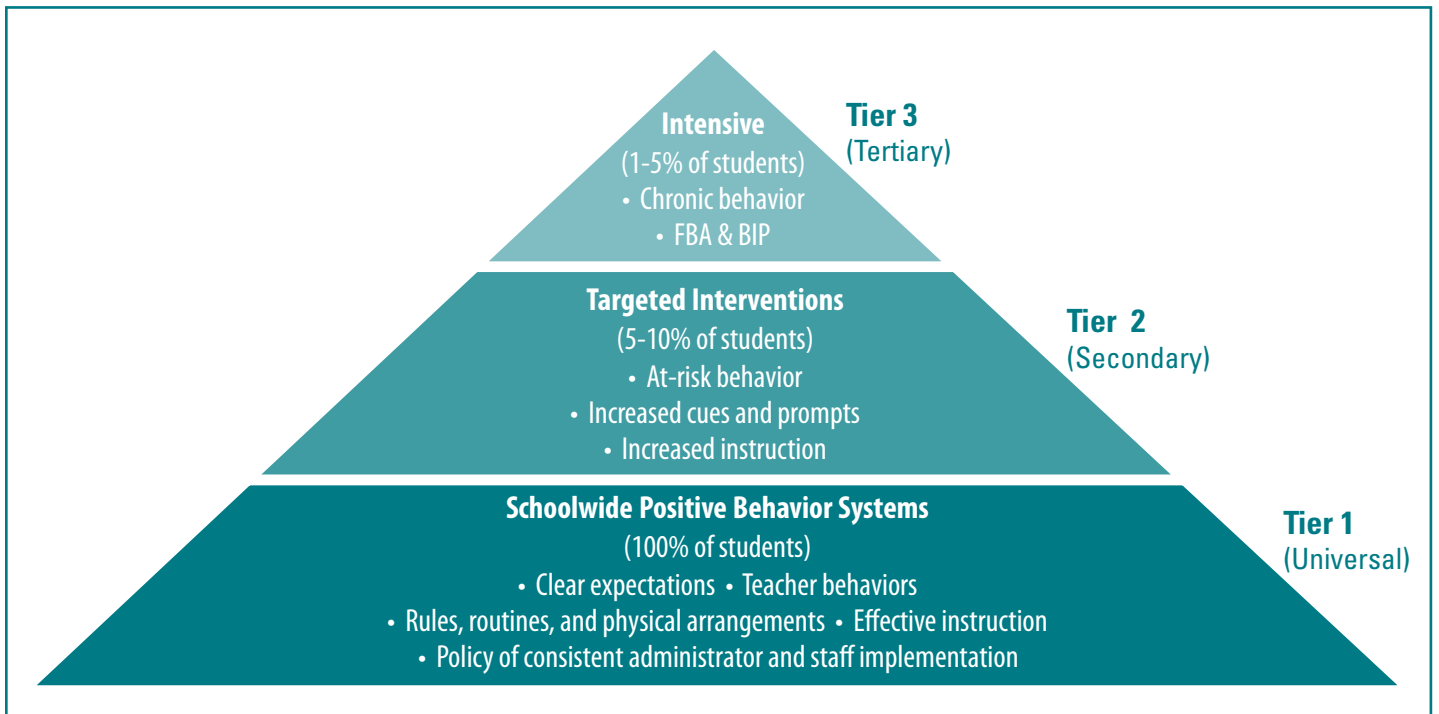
Intensive
(1-5% of students)
• Chronic behavior
• FBA & BIP

Tier 3
(Tertiary)

Targeted Interventions
(5-10% of students)
• At-risk behavior
• Increased cues and prompts
• Increased instruction

Tier 2
(Secondary)

Schoolwide Positive Behavior Systems
(100% of students)
• Clear expectations • Teacher behaviors
• Rules, routines, and physical arrangements • Effective instruction
• Policy of consistent administrator and staff implementation

Tier 1
(Universal)